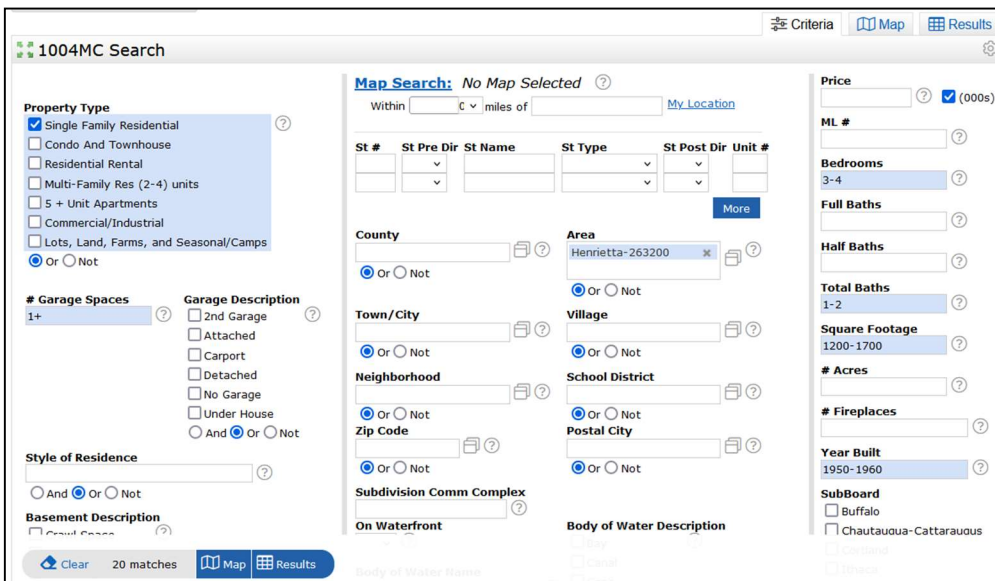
Criteria Map Results

1004MC Search

Property Type
Single Family Residential
Condo And Townhouse
Residential Rental
Multi-Family Res (2-4) units
5 + Unit Apartments
Commercial/Industrial
Lots, Land, Farms, and Seasonal/Camps
Or Not

# Garage Spaces
1+

Garage Description
2nd Garage
Attached
Carport
Detached
No Garage
Under House
And Or Not

Style of Residence
And Or Not

Basement Description
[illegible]

Map Search: No Map Selected
Within 0 miles of My Location

St # St Pre Dir St Name St Type St Post Dir Unit #

More

County
Or Not

Area
Henrietta-263200
Or Not

Town/City
Or Not

Village
Or Not

Neighborhood
Or Not

School District
Or Not

Zip Code
Or Not

Postal City
Or Not

Subdivision Comm Complex

On Waterfront

Body of Water Description

Price
(000s)

ML #

Bedrooms
3-4

Full Baths

Half Baths

Total Baths
1-2

Square Footage
1200-1700

# Acres

# Fireplaces

Year Built
1950-1960

SubBoard
Buffalo
Chautauqua-Cattaraugus

Clear 20 matches Map Results